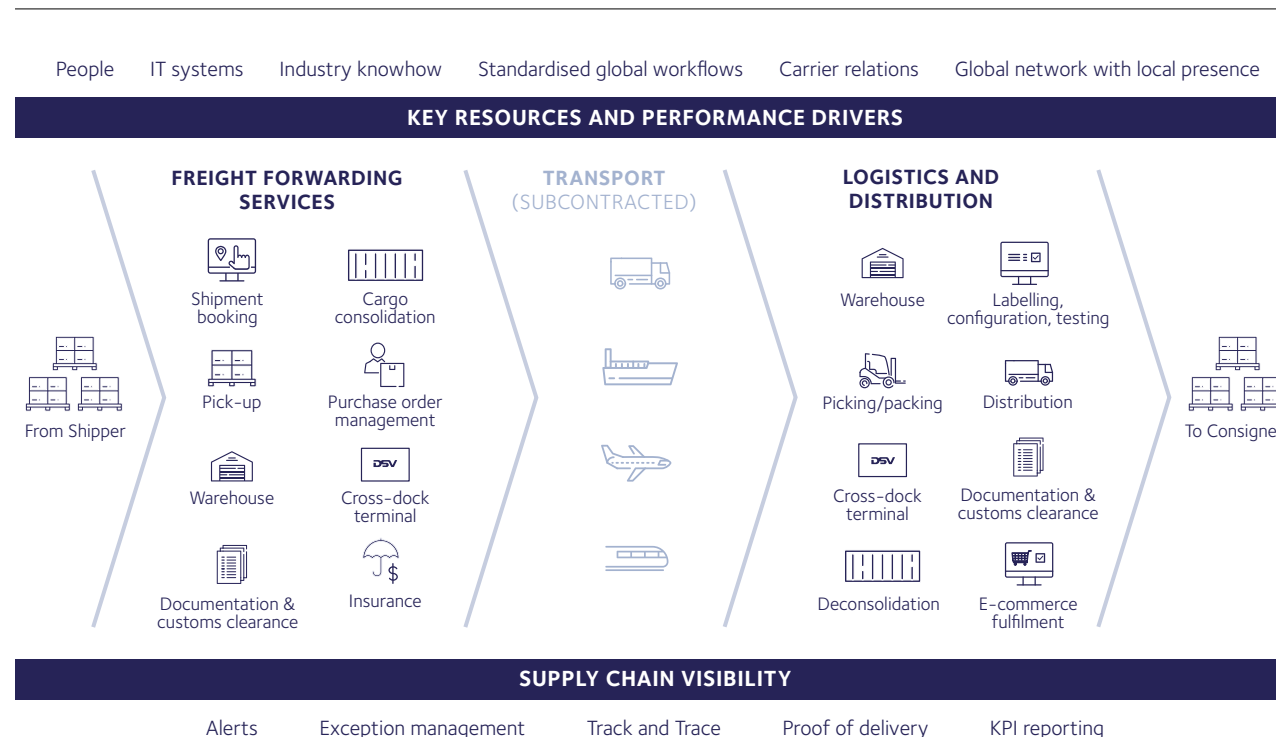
People IT systems Industry knowhow Standardised global workflows Carrier relations Global network with local presence

KEY RESOURCES AND PERFORMANCE DRIVERS

From Shipper

FREIGHT FORWARDING SERVICES

Shipment booking

Cargo consolidation

Pick-up

Purchase order management

Warehouse

DSV

Cross-dock terminal

Documentation & customs clearance

Insurance

TRANSPORT (SUBCONTRACTED)

LOGISTICS AND DISTRIBUTION

Warehouse

Labelling, configuration, testing

Picking/packing

Distribution

DSV

Cross-dock terminal

Documentation & customs clearance

Deconsolidation

E-commerce fulfilment

To Consigne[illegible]

SUPPLY CHAIN VISIBILITY

Alerts Exception management Track and Trace Proof of delivery KPI reporting